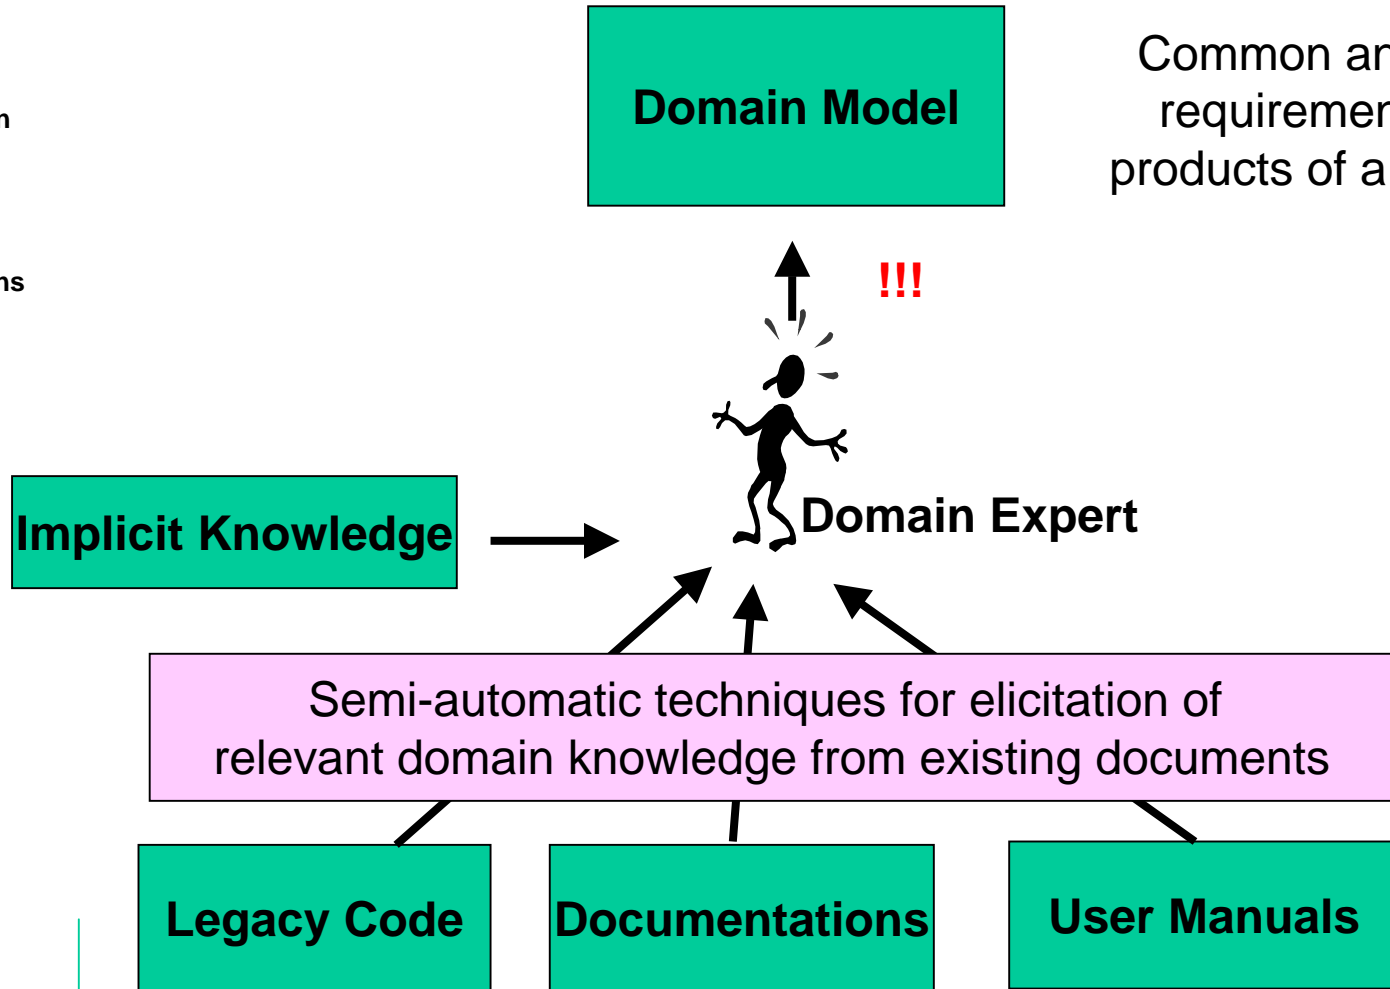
n

ns

Domain Model

Common ar requiremer products of a

!!!

Domain Expert

Implicit Knowledge

Semi-automatic techniques for elicitation of relevant domain knowledge from existing documents

Legacy Code

Documentations

User Manuals